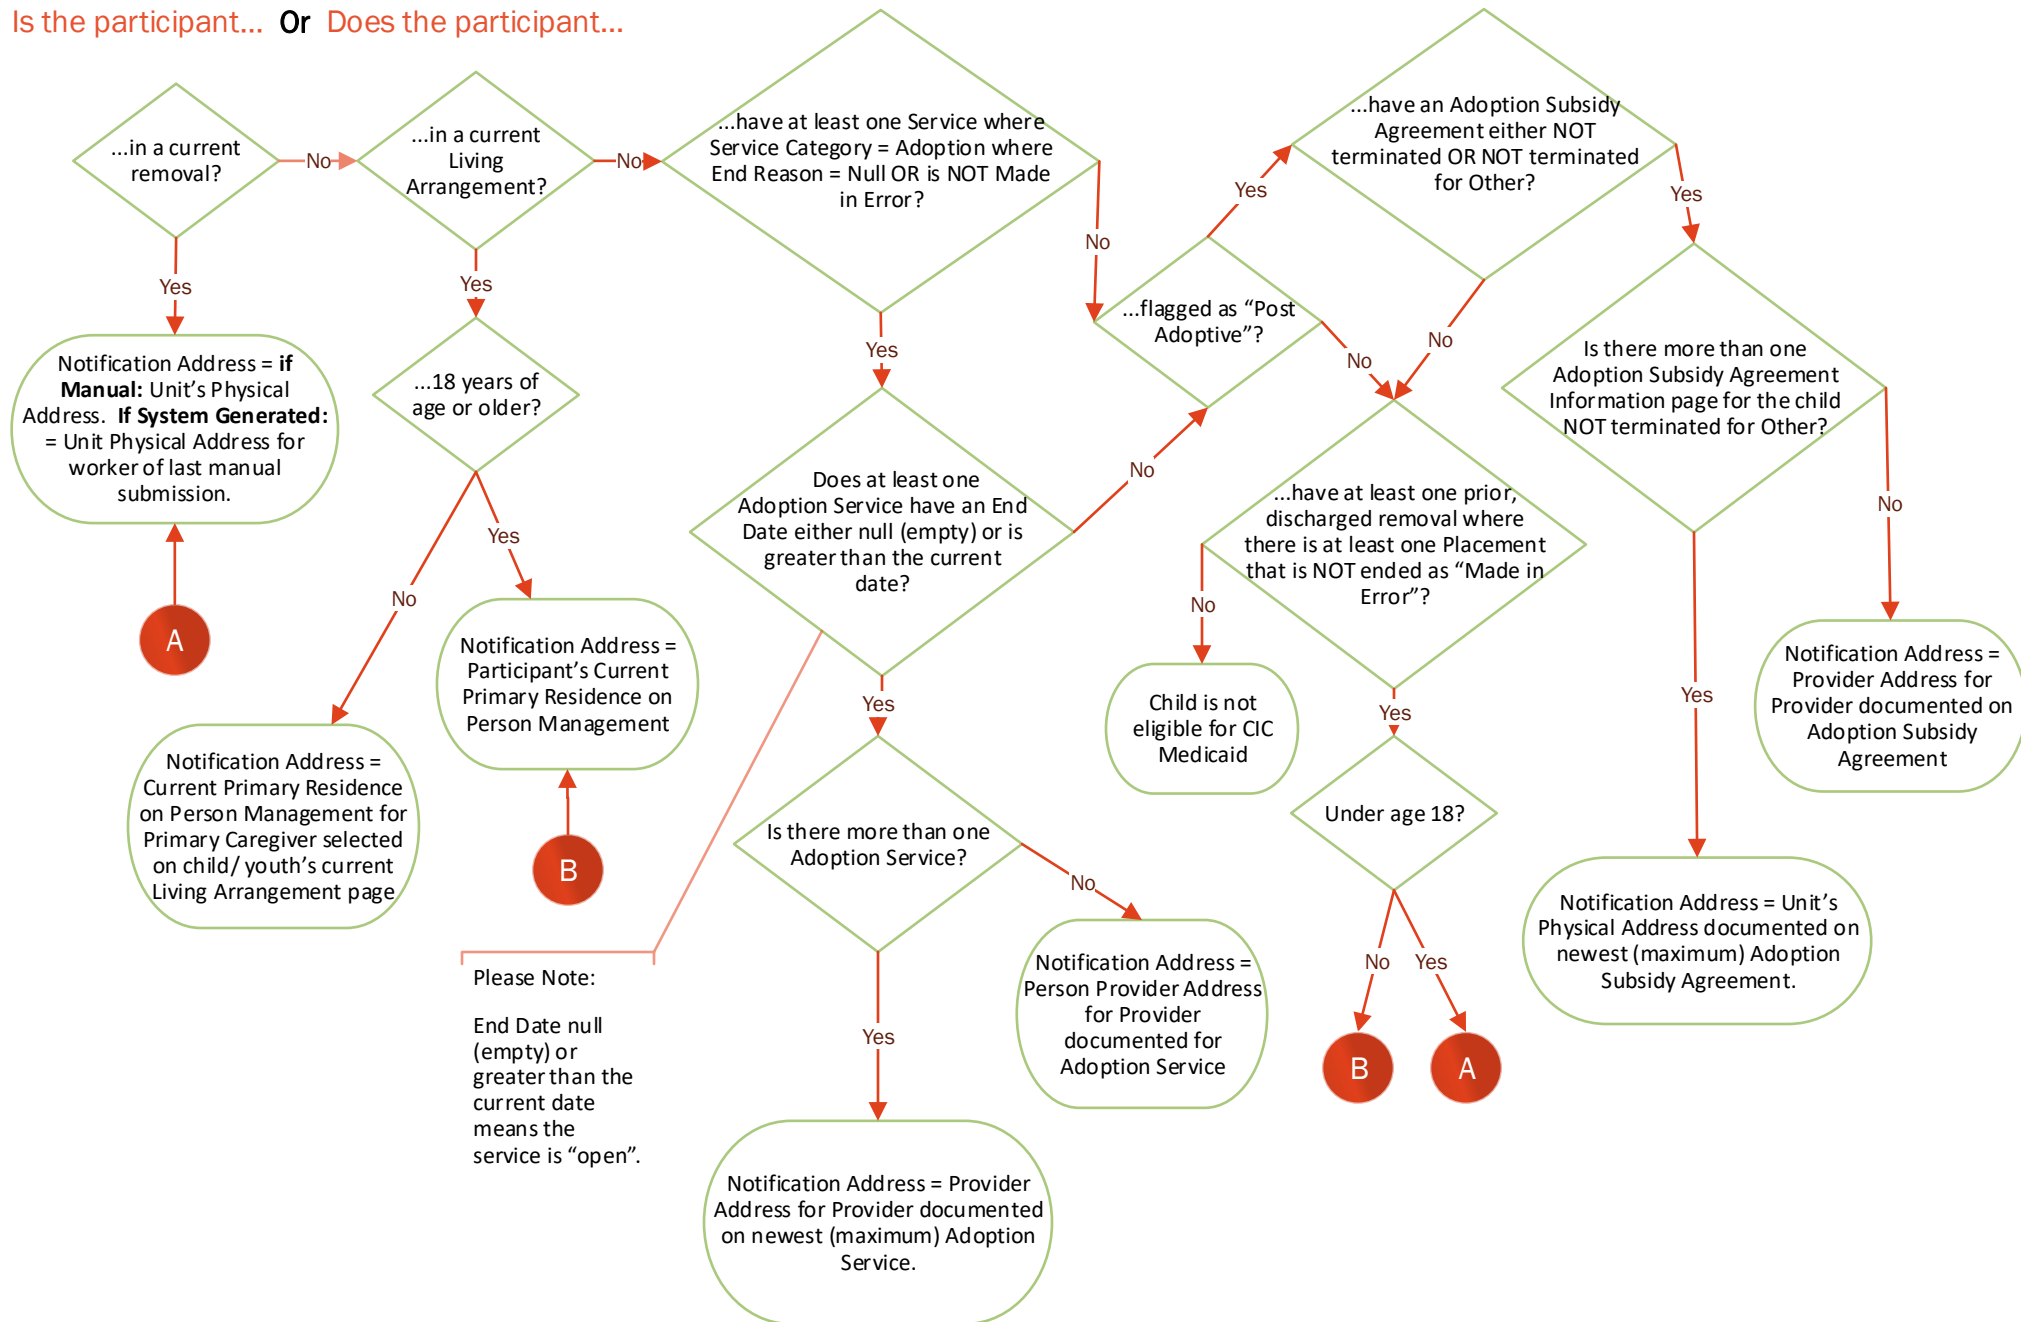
Is the participant… Or Does the participant…

…in a current removal?

No

…in a current Living Arrangement?

No

…have at least one Service where Service Category = Adoption where End Reason = Null OR is NOT Made in Error?

Yes

Notification Address = **if Manual:** Unit's Physical Address. **If System Generated:** = Unit Physical Address for worker of last manual submission.

A

Yes

…18 years of age or older?

No

Yes

Notification Address = Current Primary Residence on Person Management for Primary Caregiver selected on child/ youth's current Living Arrangement page

Notification Address = Participant's Current Primary Residence on Person Management

B

Yes

Does at least one Adoption Service have an End Date either null (empty) or is greater than the current date?

Please Note:

End Date null (empty) or greater than the current date means the service is "open".

Yes

Is there more than one Adoption Service?

Yes

Notification Address = Provider Address for Provider documented on newest (maximum) Adoption Service.

No

Notification Address = Person Provider Address for Provider documented for Adoption Service

No

No

…flagged as "Post Adoptive"?

Yes

…have an Adoption Subsidy Agreement either NOT terminated OR NOT terminated for Other?

No

No

…have at least one prior, discharged removal where there is at least one Placement that is NOT ended as "Made in Error"?

No

Child is not eligible for CIC Medicaid

Yes

Under age 18?

No

Yes

B

A

Yes

Is there more than one Adoption Subsidy Agreement Information page for the child NOT terminated for Other?

Yes

Notification Address = Unit's Physical Address documented on newest (maximum) Adoption Subsidy Agreement.

No

Notification Address = Provider Address for Provider documented on Adoption Subsidy Agreement